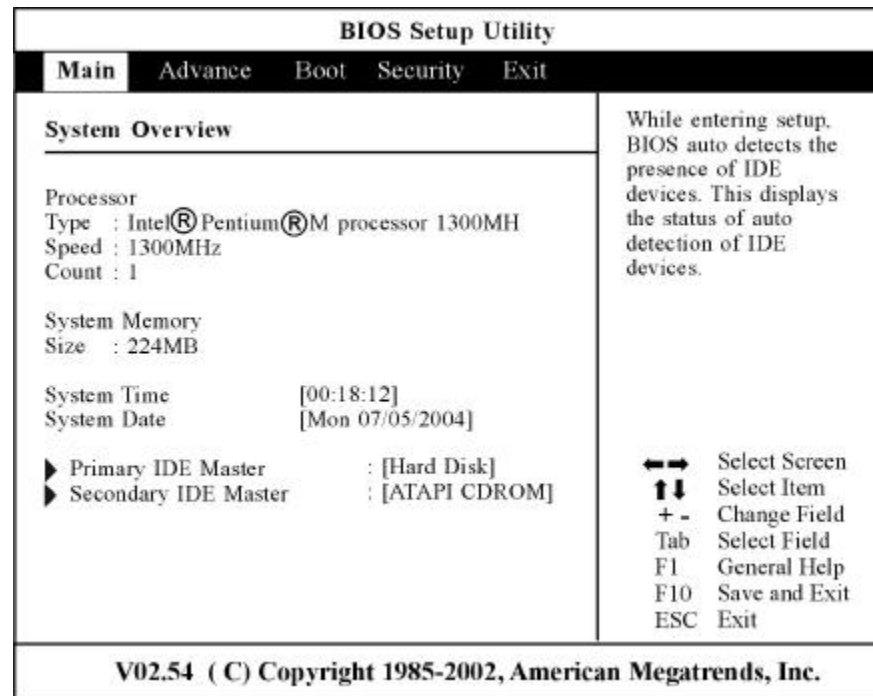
BIOS Setup Utility

Main Advance Boot Security Exit

System Overview

Processor
Type : Intel® Pentium® M processor 1300MH
Speed : 1300MHz
Count : 1

System Memory
Size : 224MB

System Time [00:18:12]
System Date [Mon 07/05/2004]

Primary IDE Master : [Hard Disk]
Secondary IDE Master : [ATAPI CDROM]

While entering setup, BIOS auto detects the presence of IDE devices. This displays the status of auto detection of IDE devices.

←→ Select Screen
↑↓ Select Item
+ - Change Field
Tab Select Field
F1 General Help
F10 Save and Exit
ESC Exit

V02.54 ( C) Copyright 1985-2002, American Megatrends, Inc.